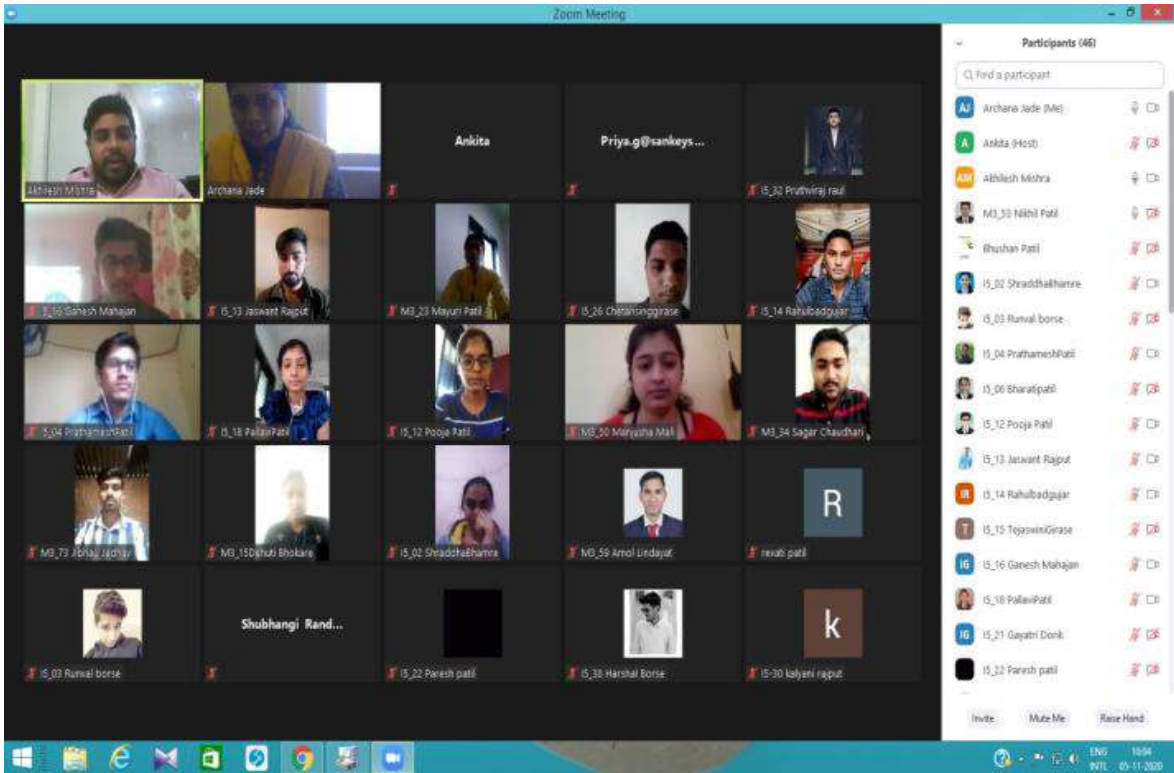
Zoom Meeting

Akhilesh Mishra
Archana Jade
Ankita
Priya.g@sankeys...
I5_32 Pruthviraj raul
I5_16 Ganesh Mahajan
I5_13 Jaswant Rajput
M3_23 Mayuri Patil
I5_26 Chetansinggirase
I5_14 Rahulbadgujar
I5_04 PrathameshPatil
I5_18 PallaviPatil
I5_12 Pooja Patil
M3_50 Manjusha Mali
M3_34 Sagar Chaudhari
M3_73 Jibhau Jadhav
M3_15Dhruti Bhokare
I5_02 Shraddhabhamre
M3_59 Amol Lindayat
R
revati patil
I5_03 Runval borse
Shubhangi Rand...
I5_22 Paresh patil
I5_38 Harshal Borse
k
I5-30 kalyani rajput

Participants (46)
Find a participant
AJ Archana Jade (Me)
A Ankita (Host)
AM Akhilesh Mishra
M3_53 Nikhil Patil
Bhushan Patil
I5_02 Shraddhabhamre
I5_03 Runval borse
I5_04 PrathameshPatil
I5_06 Bharatipatil
I5_12 Pooja Patil
I5_13 Jaswant Rajput
IR I5_14 Rahulbadgujar
T I5_15 TejaswiniGirase
IG I5_16 Ganesh Mahajan
I5_18 PallaviPatil
IG I5_21 Gayatri Donk
I5_22 Paresh patil
Invite
Mute Me
Raise Hand

ENG INTL 10:04 05-11-2020